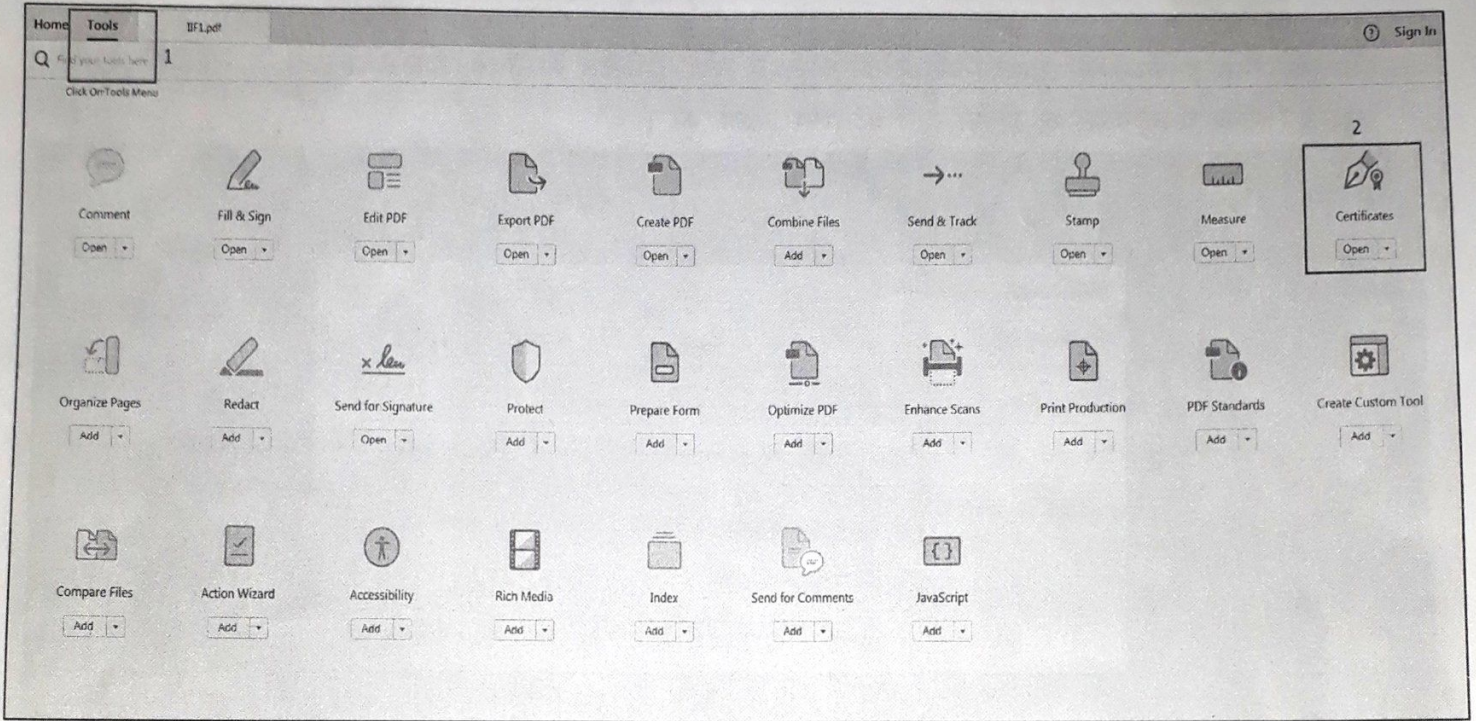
Home Tools IIF1.pdf

Sign In

Find your tools here 1

Click On Tools Menu

2

Comment
Open

Fill & Sign
Open

Edit PDF
Open

Export PDF
Open

Create PDF
Open

Combine Files
Add

Send & Track
Open

Stamp
Open

Measure
Open

Certificates
Open

Organize Pages
Add

Redact
Add

Send for Signature
Open

Protect
Add

Prepare Form
Add

Optimize PDF
Add

Enhance Scans
Add

Print Production
Add

PDF Standards
Add

Create Custom Tool
Add

Compare Files
Add

Action Wizard
Add

Accessibility
Add

Rich Media
Add

Index
Add

Send for Comments
Add

JavaScript
Add